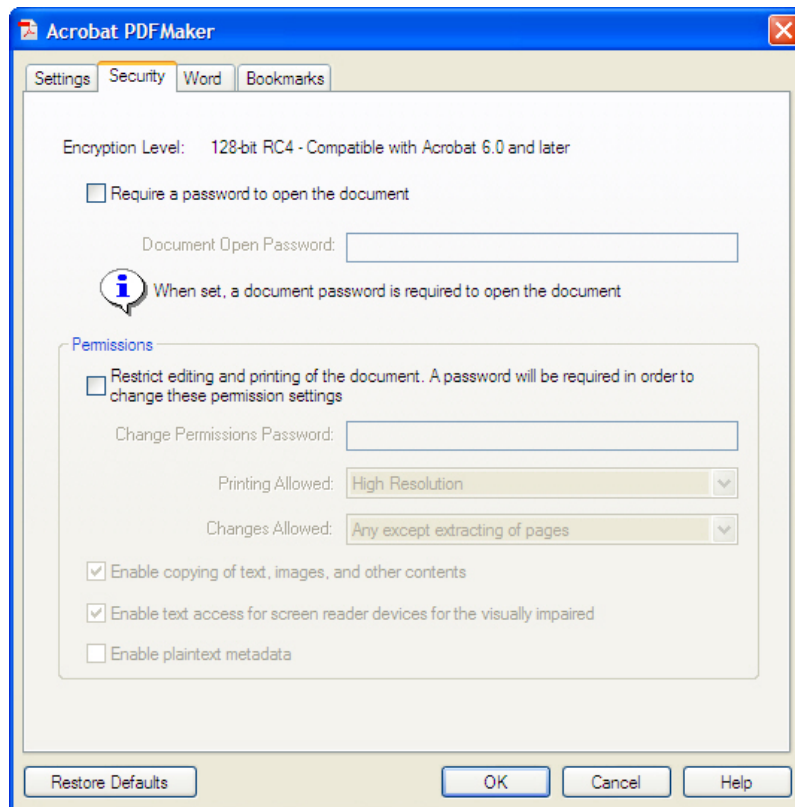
Acrobat PDFMaker

Settings | Security | Word | Bookmarks

Encryption Level: 128-bit RC4 - Compatible with Acrobat 6.0 and later

Require a password to open the document

Document Open Password:

When set, a document password is required to open the document

Permissions

Restrict editing and printing of the document. A password will be required in order to change these permission settings

Change Permissions Password:

Printing Allowed: High Resolution

Changes Allowed: Any except extracting of pages

Enable copying of text, images, and other contents

Enable text access for screen reader devices for the visually impaired

Enable plaintext metadata

Restore Defaults

OK

Cancel

Help